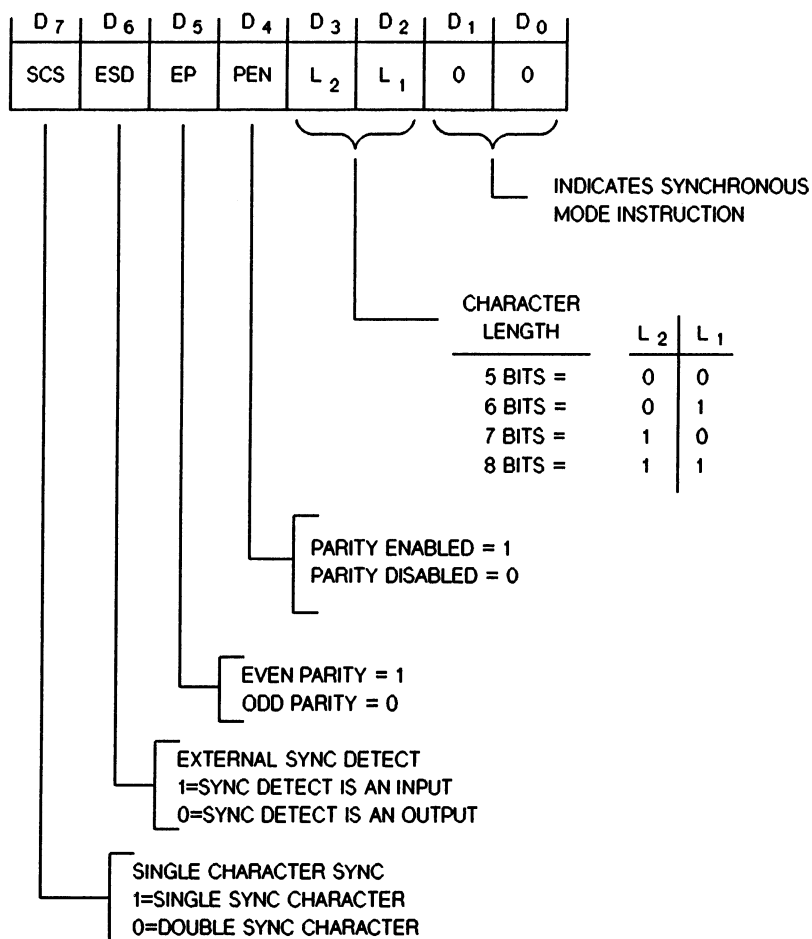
| $D_7$ | $D_6$ | $D_5$ | $D_4$ | $D_3$ | $D_2$ | $D_1$ | $D_0$ |
|---|---|---|---|---|---|---|---|
| SCS | ESD | EP | PEN | $L_2$ | $L_1$ | 0 | 0 |

INDICATES SYNCHRONOUS MODE INSTRUCTION

| CHARACTER LENGTH | $L_2$ | $L_1$ |
|---|---|---|
| 5 BITS = | 0 | 0 |
| 6 BITS = | 0 | 1 |
| 7 BITS = | 1 | 0 |
| 8 BITS = | 1 | 1 |

PARITY ENABLED = 1
PARITY DISABLED = 0

EVEN PARITY = 1
ODD PARITY = 0

EXTERNAL SYNC DETECT
1=SYNC DETECT IS AN INPUT
0=SYNC DETECT IS AN OUTPUT

SINGLE CHARACTER SYNC
1=SINGLE SYNC CHARACTER
0=DOUBLE SYNC CHARACTER